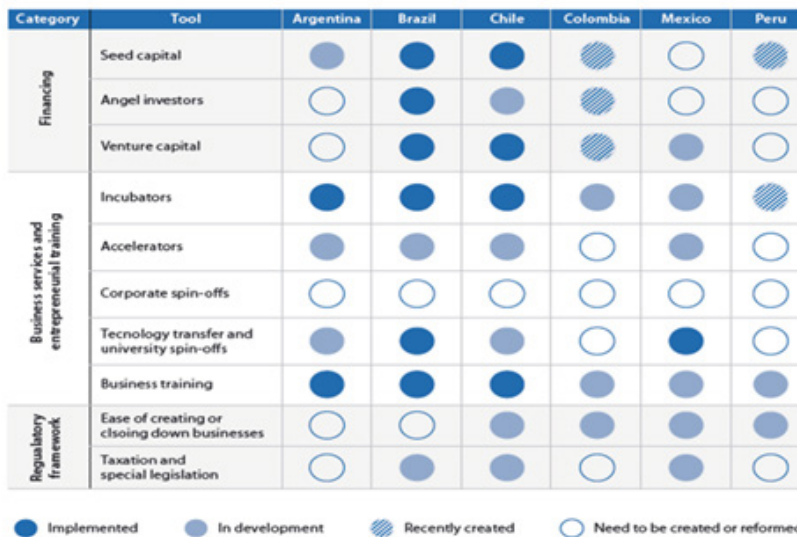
| Category | Tool | Argentina | Brazil | Chile | Colombia | Mexico | Peru |
|---|---|---|---|---|---|---|---|
| Financing | Seed capital | | | | | | |
| | Angel investors | | | | | | |
| | Venture capital | | | | | | |
| Business services and entrepreneurial training | Incubators | | | | | | |
| | Accelerators | | | | | | |
| | Corporate spin-offs | | | | | | |
| | Tecnology transfer and university spin-offs | | | | | | |
| | Business training | | | | | | |
| Regulatory framework | Ease of creating or clsoing down businesses | | | | | | |
| | Taxation and special legislation | | | | | | |

Implemented  In development  Recently created  Need to be created or reformed